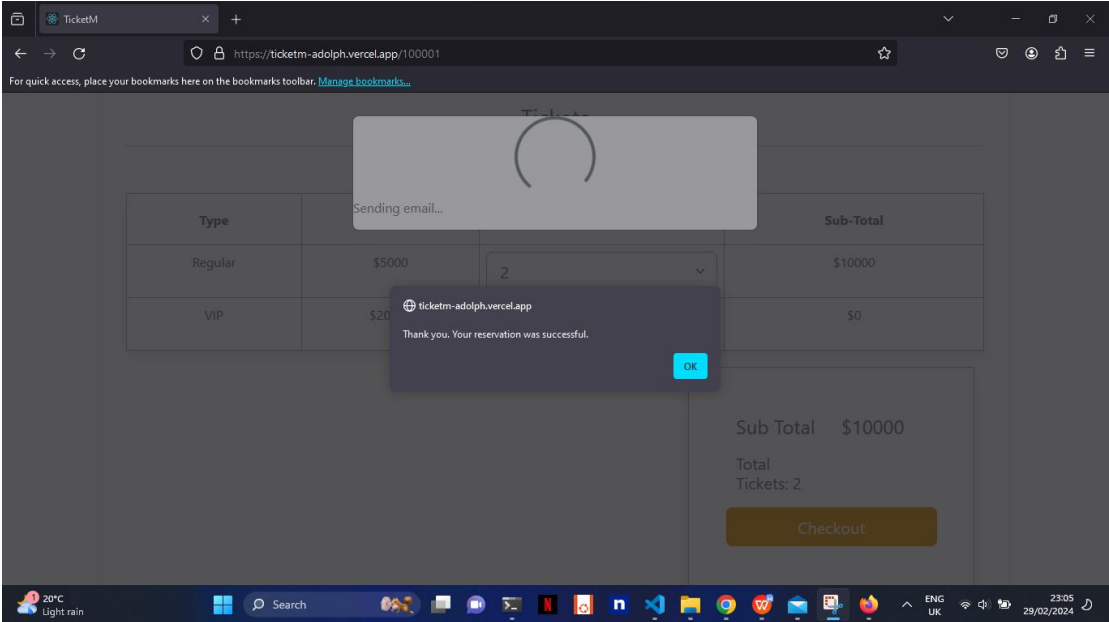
TicketM

https://ticketm-adolph.vercel.app/100001

For quick access, place your bookmarks here on the bookmarks toolbar. Manage bookmarks...

Tickets

Sending email...

| Type | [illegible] | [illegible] | Sub-Total |
|---|---|---|---|
| Regular | $5000 | 2 | $10000 |
| VIP | $20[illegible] | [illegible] | $0 |

ticketm-adolph.vercel.app

Thank you. Your reservation was successful.

OK

Sub Total $10000

Total Tickets: 2

Checkout

20°C
Light rain

Search

ENG
UK

23:05
29/02/2024